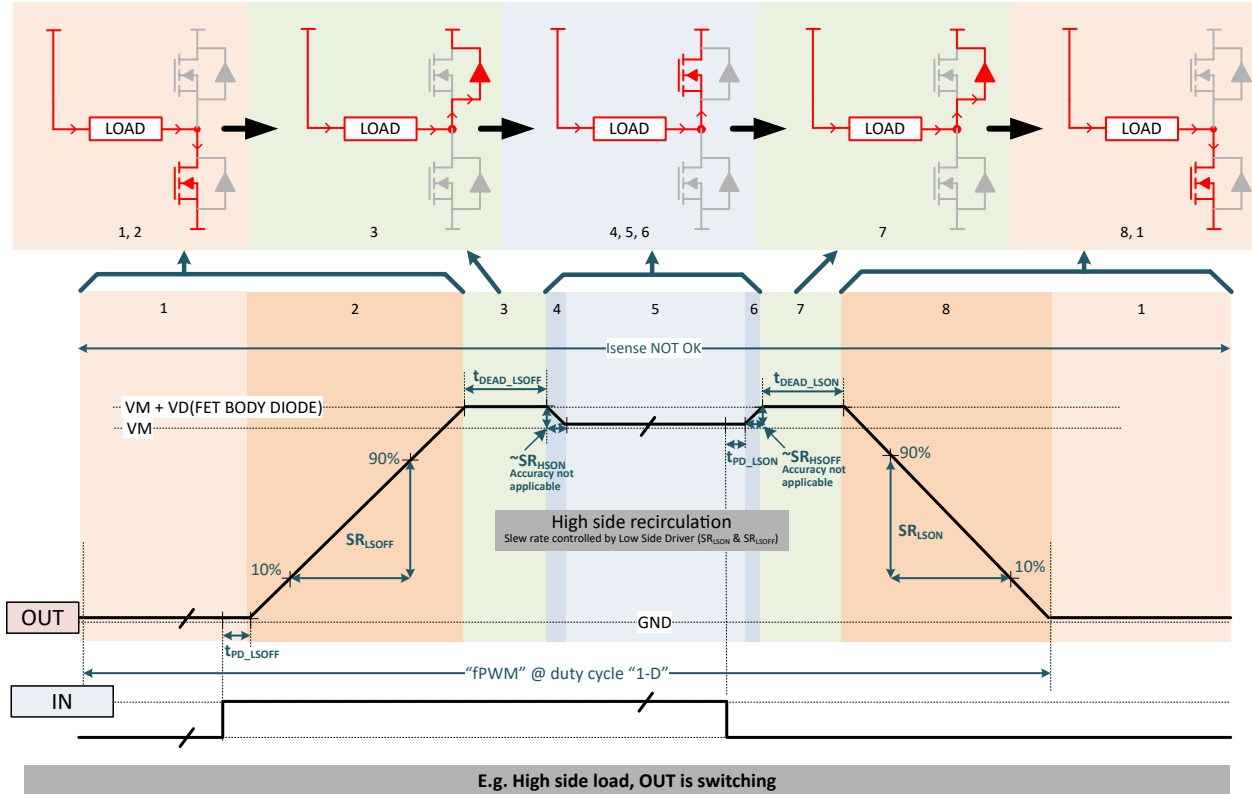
LOAD
1, 2
LOAD
3
LOAD
4, 5, 6
LOAD
7
LOAD
8, 1

1 2 3 4 5 6 7 8 1

Isense NOT OK

$t_{DEAD\_LSOFF}$
$t_{DEAD\_LSON}$
VM + VD(FET BODY DIODE)
VM
90%
~$SR_{HSON}$
Accuracy not applicable
$t_{PD\_LSON}$
~$SR_{HSOFF}$
Accuracy not applicable
90%
$SR_{LSOFF}$
High side recirculation
Slew rate controlled by Low Side Driver ($SR_{LSON}$ & $SR_{LSOFF}$)
$SR_{LSON}$
10%
10%
OUT
GND
$t_{PD\_LSOFF}$
"fPWM" @ duty cycle "1-D"
IN

E.g. High side load, OUT is switching